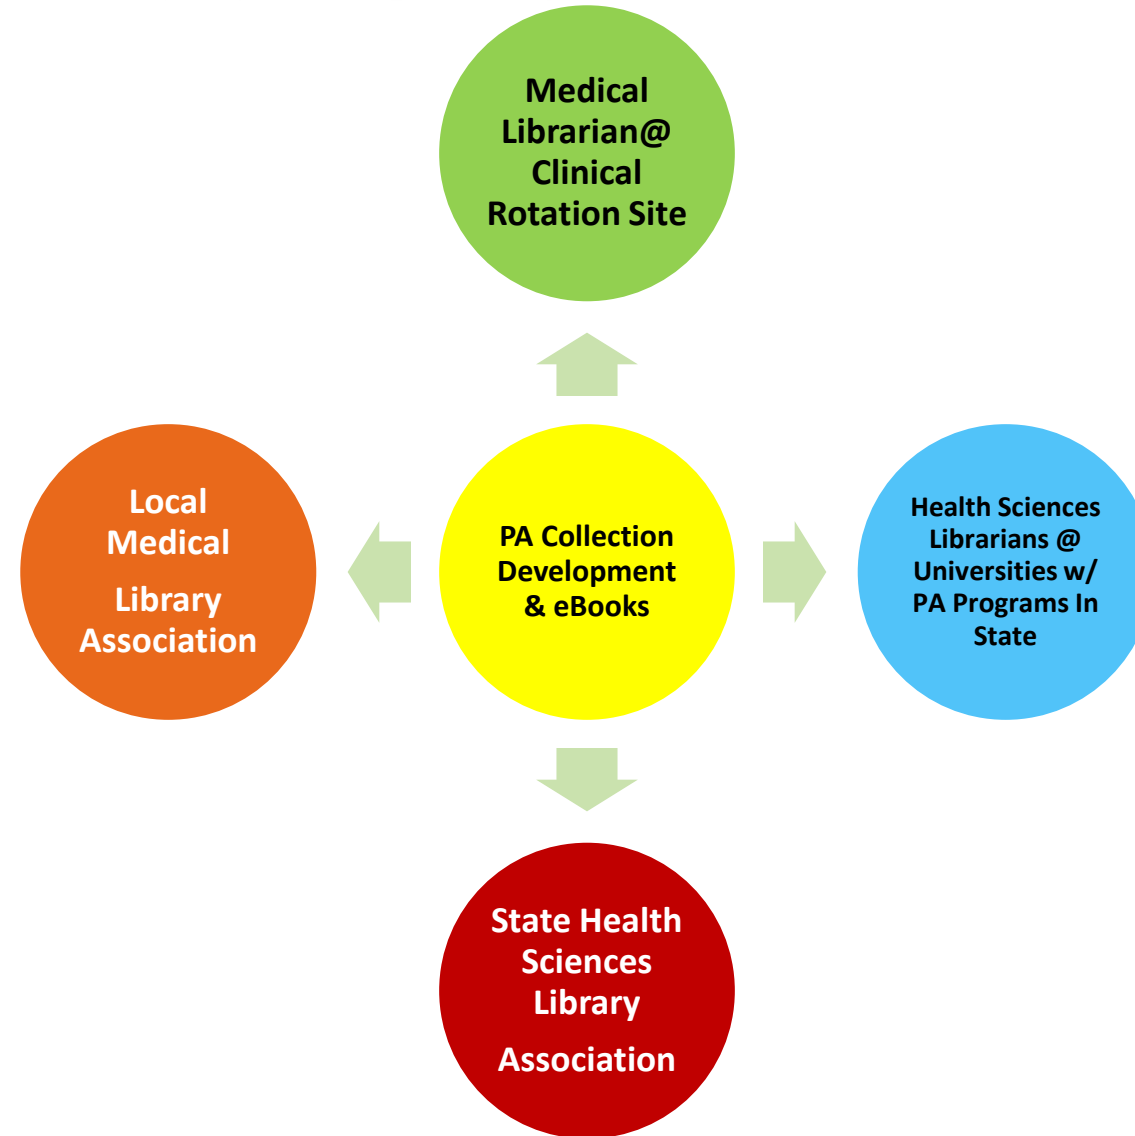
Medical Librarian@ Clinical Rotation Site

Local Medical Library Association

PA Collection Development & eBooks

Health Sciences Librarians @ Universities w/ PA Programs In State

State Health Sciences Library Association